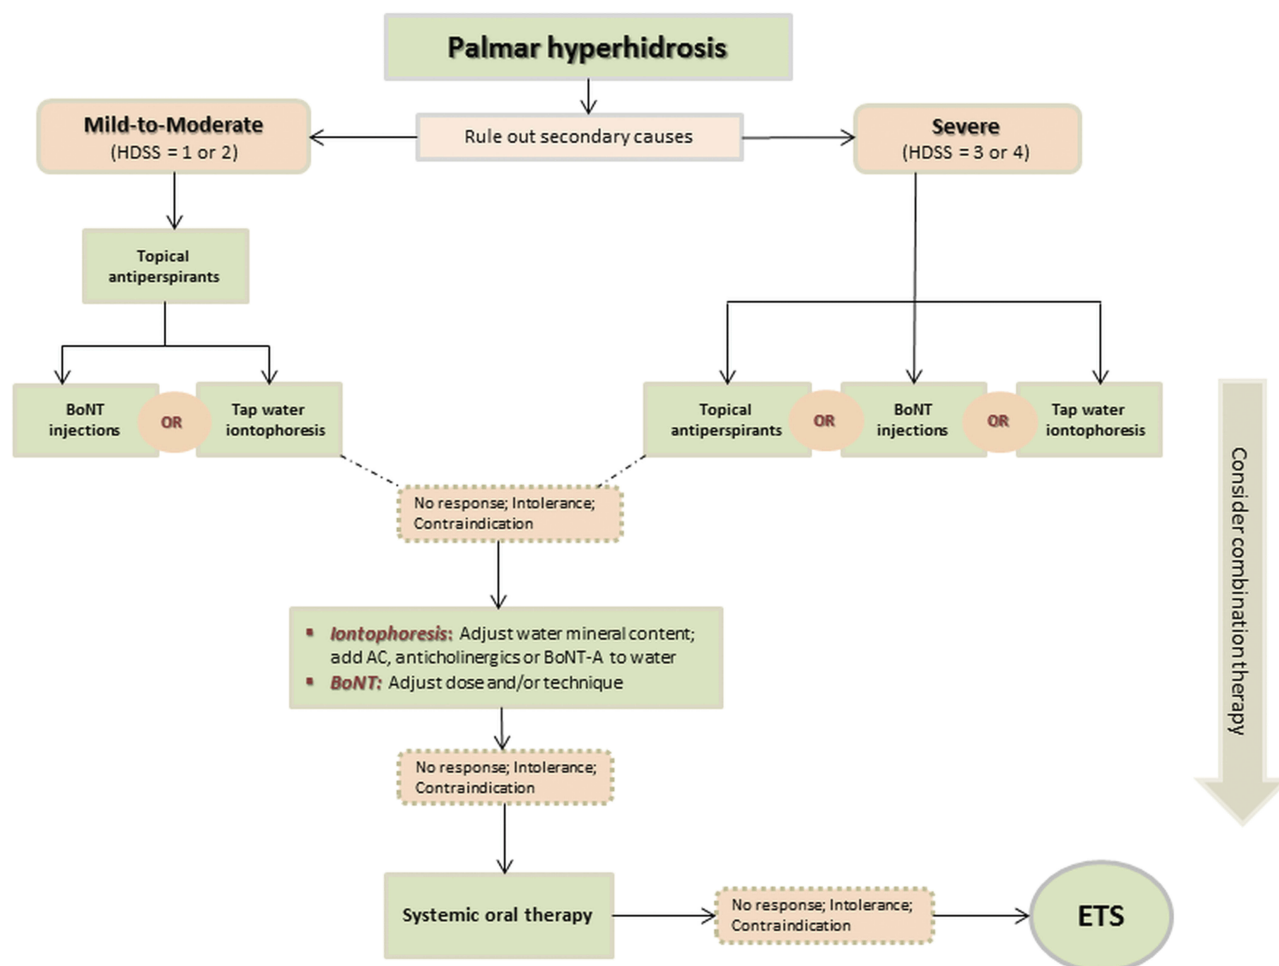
Palmar hyperhidrosis

Rule out secondary causes

Mild-to-Moderate
(HDSS = 1 or 2)

Severe
(HDSS = 3 or 4)

Topical antiperspirants

BoNT injections

OR

Tap water iontophoresis

Topical antiperspirants

OR

BoNT injections

OR

Tap water iontophoresis

No response; Intolerance; Contraindication

▪ Iontophoresis: Adjust water mineral content; add AC, anticholinergics or BoNT-A to water
▪ BoNT: Adjust dose and/or technique

No response; Intolerance; Contraindication

Systemic oral therapy

No response; Intolerance; Contraindication

ETS

Consider combination therapy